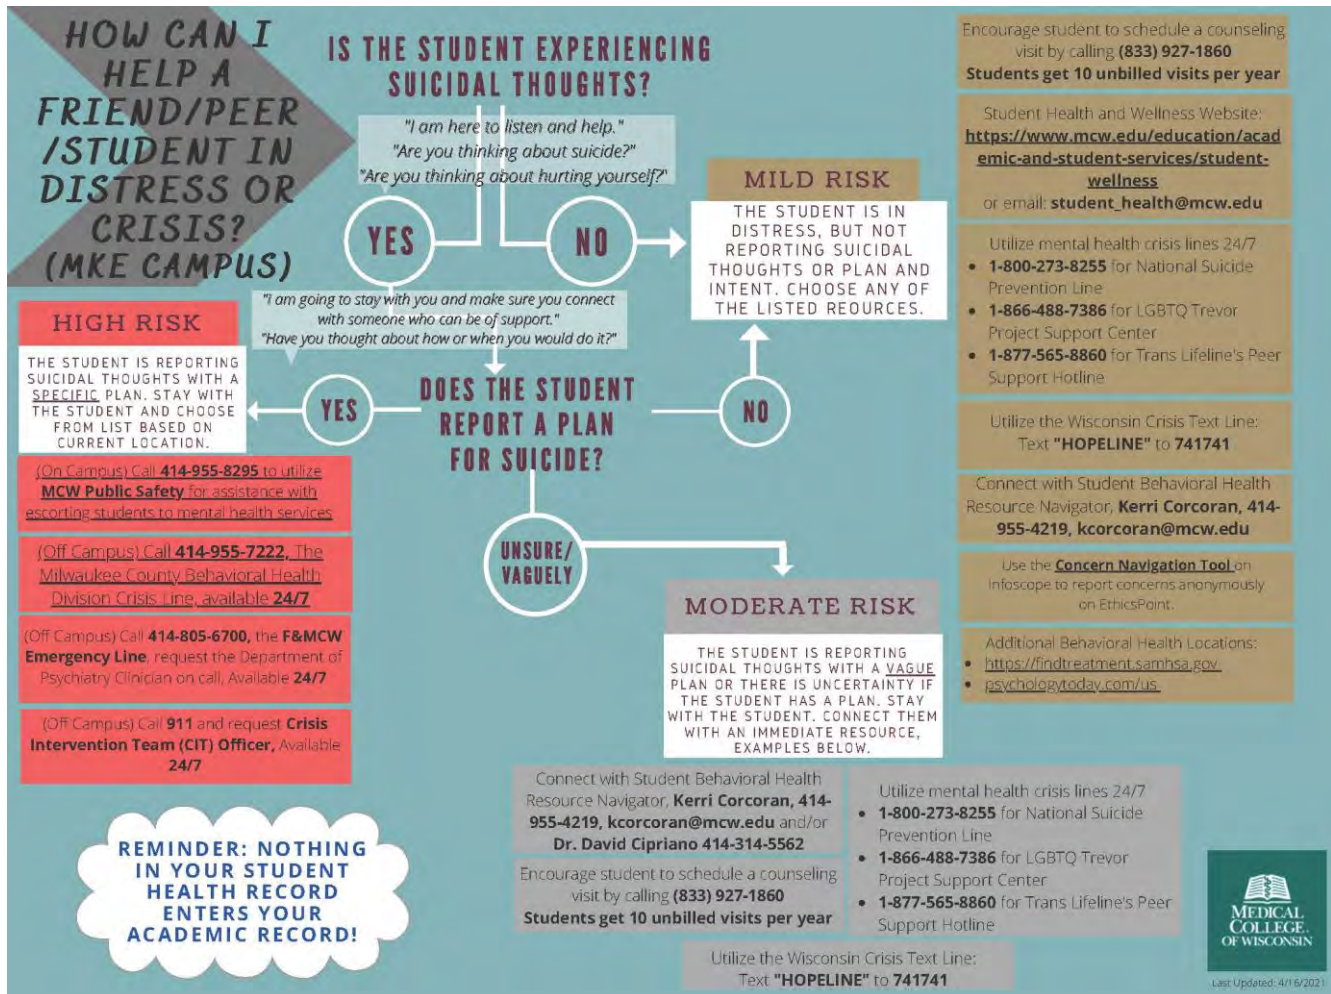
HOW CAN I HELP A FRIEND/PEER /STUDENT IN DISTRESS OR CRISIS? (MKE CAMPUS)

IS THE STUDENT EXPERIENCING SUICIDAL THOUGHTS?

"I am here to listen and help."
"Are you thinking about suicide?"
"Are you thinking about hurting yourself?"

YES

NO

MILD RISK

THE STUDENT IS IN DISTRESS, BUT NOT REPORTING SUICIDAL THOUGHTS OR PLAN AND INTENT. CHOOSE ANY OF THE LISTED REOURCES.

"I am going to stay with you and make sure you connect with someone who can be of support."
"Have you thought about how or when you would do it?"

HIGH RISK

THE STUDENT IS REPORTING SUICIDAL THOUGHTS WITH A SPECIFIC PLAN. STAY WITH THE STUDENT AND CHOOSE FROM LIST BASED ON CURRENT LOCATION.

YES

DOES THE STUDENT REPORT A PLAN FOR SUICIDE?

NO

(On Campus) Call 414-955-8295 to utilize MCW Public Safety for assistance with escorting students to mental health services

(Off Campus) Call 414-955-7222, The Milwaukee County Behavioral Health Division Crisis Line, available 24/7

(Off Campus) Call 414-805-6700, the F&MCW Emergency Line, request the Department of Psychiatry Clinician on call, Available 24/7

(Off Campus) Call 911 and request Crisis Intervention Team (CIT) Officer, Available 24/7

UNSURE/ VAGUELY

MODERATE RISK

THE STUDENT IS REPORTING SUICIDAL THOUGHTS WITH A VAGUE PLAN OR THERE IS UNCERTAINTY IF THE STUDENT HAS A PLAN. STAY WITH THE STUDENT. CONNECT THEM WITH AN IMMEDIATE RESOURCE, EXAMPLES BELOW.

REMINDER: NOTHING IN YOUR STUDENT HEALTH RECORD ENTERS YOUR ACADEMIC RECORD!

Connect with Student Behavioral Health Resource Navigator, Kerri Corcoran, 414-955-4219, kcorcoran@mcw.edu and/or Dr. David Cipriano 414-314-5562

Encourage student to schedule a counseling visit by calling (833) 927-1860
Students get 10 unbilled visits per year

Utilize mental health crisis lines 24/7
• 1-800-273-8255 for National Suicide Prevention Line
• 1-866-488-7386 for LGBTQ Trevor Project Support Center
• 1-877-565-8860 for Trans Lifeline's Peer Support Hotline

Utilize the Wisconsin Crisis Text Line:
Text "HOPELINE" to 741741

Encourage student to schedule a counseling visit by calling (833) 927-1860
Students get 10 unbilled visits per year

Student Health and Wellness Website:
https://www.mcw.edu/education/academic-and-student-services/student-wellness
or email: student_health@mcw.edu

Utilize mental health crisis lines 24/7
• 1-800-273-8255 for National Suicide Prevention Line
• 1-866-488-7386 for LGBTQ Trevor Project Support Center
• 1-877-565-8860 for Trans Lifeline's Peer Support Hotline

Utilize the Wisconsin Crisis Text Line:
Text "HOPELINE" to 741741

Connect with Student Behavioral Health Resource Navigator, Kerri Corcoran, 414-955-4219, kcorcoran@mcw.edu

Use the Concern Navigation Tool on Infoscope to report concerns anonymously on EthicsPoint.

Additional Behavioral Health Locations:
• https://findtreatment.samhsa.gov
• psychologytoday.com/us

MEDICAL COLLEGE OF WISCONSIN

Last Updated: 4/16/2021